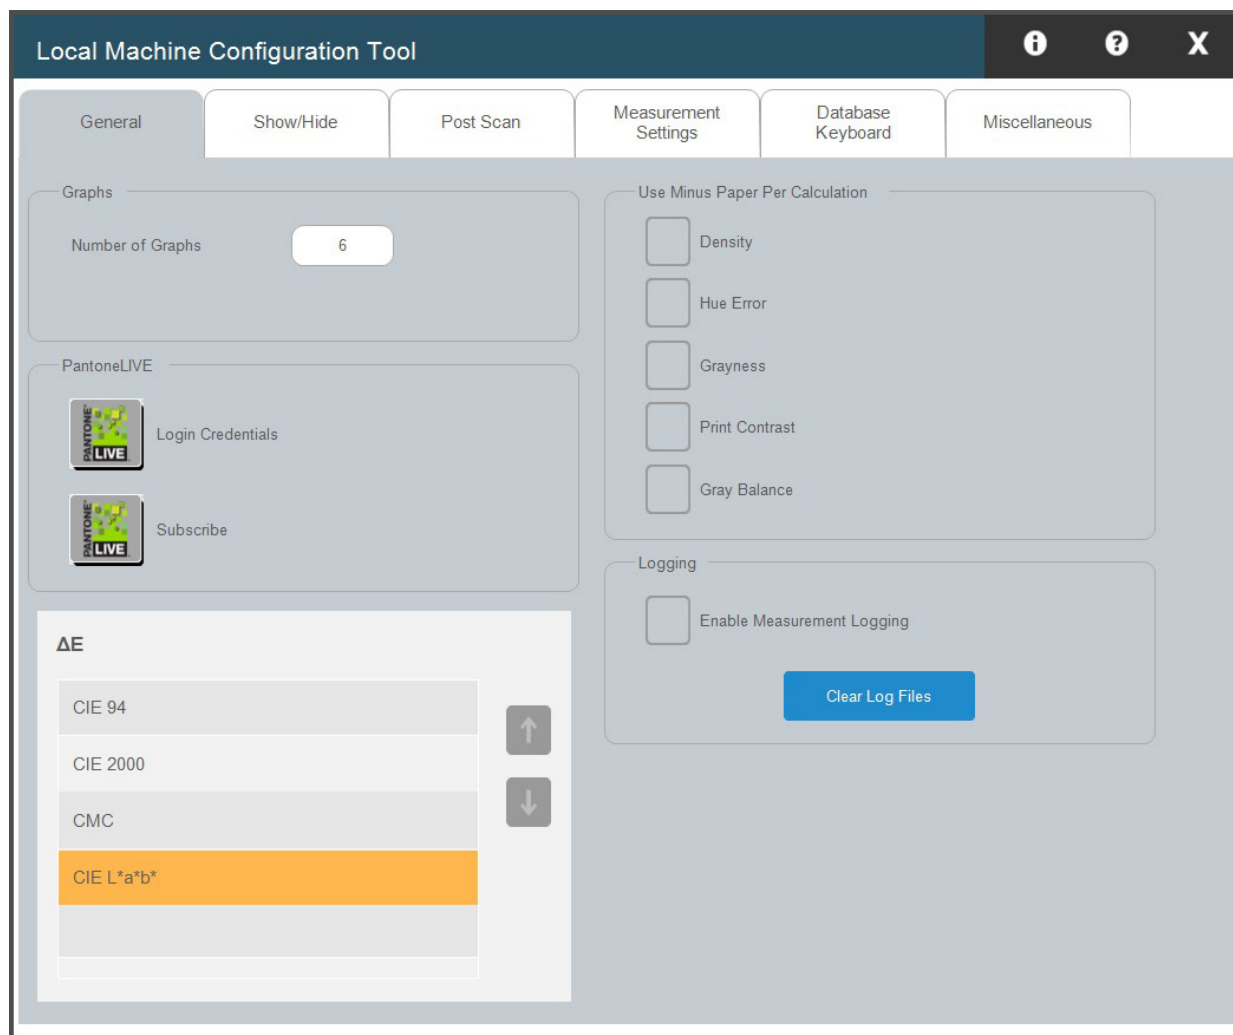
Local Machine Configuration Tool

X

General | Show/Hide | Post Scan | Measurement Settings | Database Keyboard | Miscellaneous

Graphs

Number of Graphs 6

PantoneLIVE

PANTONE LIVE Login Credentials

PANTONE LIVE Subscribe

ΔE

CIE 94

CIE 2000

CMC

CIE L*a*b*

Use Minus Paper Per Calculation

Density

Hue Error

Grayness

Print Contrast

Gray Balance

Logging

Enable Measurement Logging

Clear Log Files